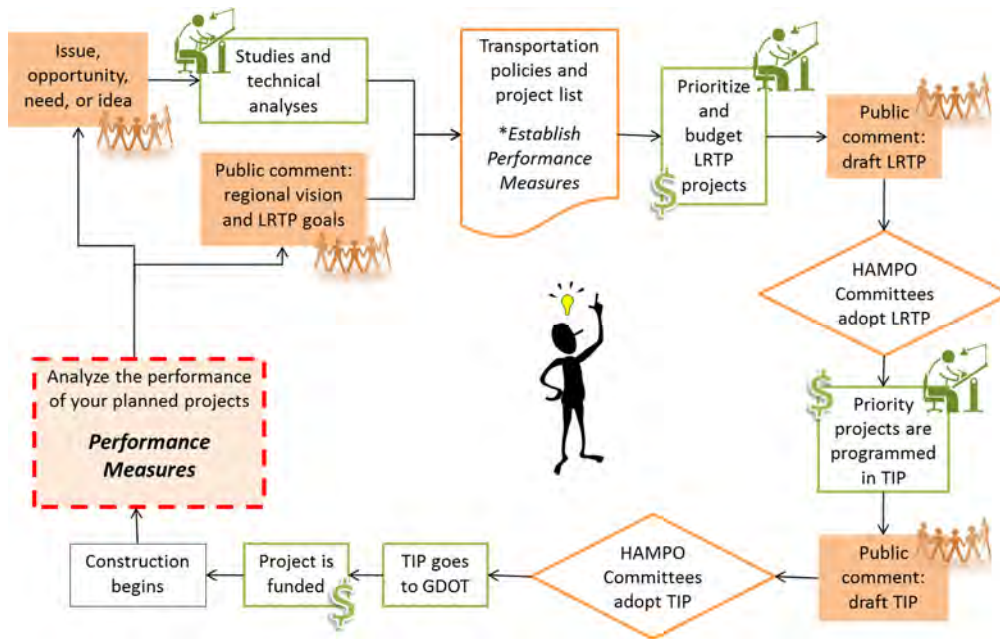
Issue, opportunity, need, or idea

Studies and technical analyses

Public comment: regional vision and LRTP goals

Transportation policies and project list

*Establish Performance Measures

Prioritize and budget LRTP projects

Public comment: draft LRTP

HAMPO Committees adopt LRTP

Priority projects are programmed in TIP

Public comment: draft TIP

HAMPO Committees adopt TIP

TIP goes to GDOT

Project is funded

Construction begins

Analyze the performance of your planned projects

Performance Measures